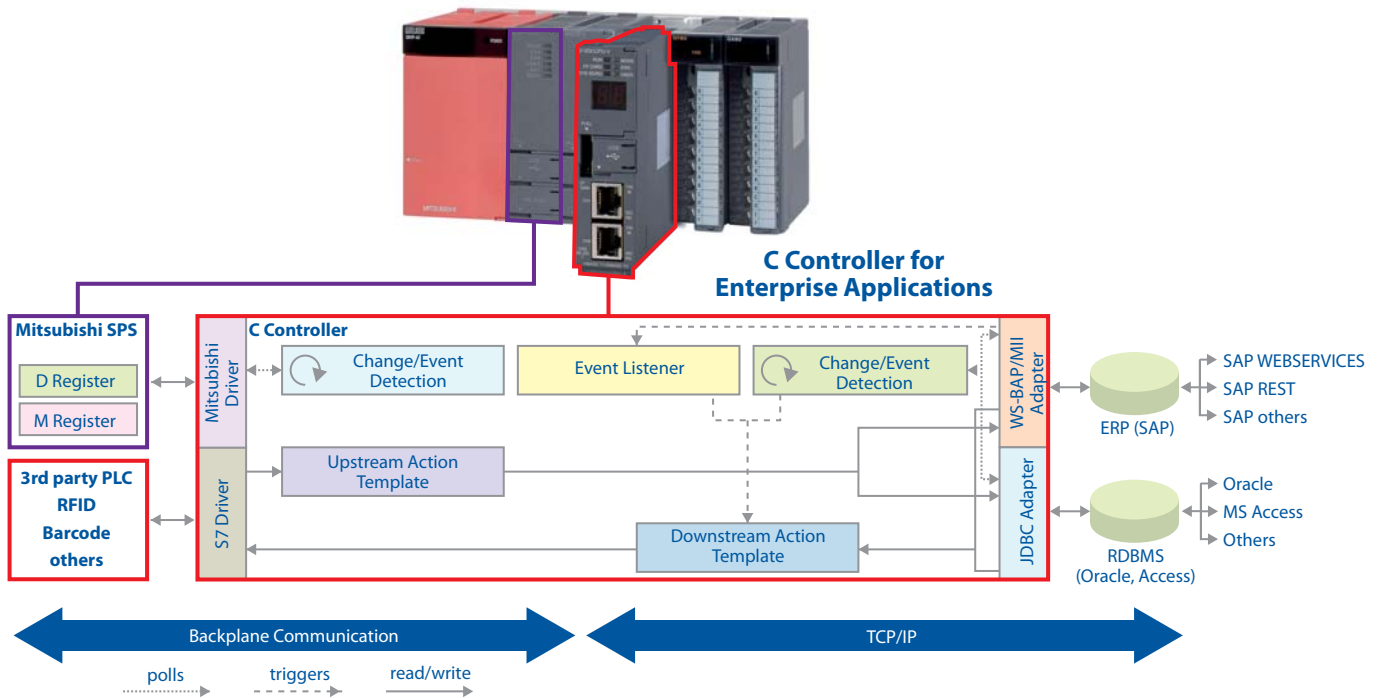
C Controller for Enterprise Applications

Mitsubishi SPS

D Register

M Register

3rd party PLC
RFID
Barcode
others

C Controller

Mitsubishi Driver

S7 Driver

Change/Event Detection

Event Listener

Change/Event Detection

Upstream Action Template

Downstream Action Template

WS-BAP/MII Adapter

JDBC Adapter

ERP (SAP)

SAP WEBSERVICES
SAP REST
SAP others

RDBMS (Oracle, Access)

Oracle
MS Access
Others

Backplane Communication

TCP/IP

polls

triggers

read/write